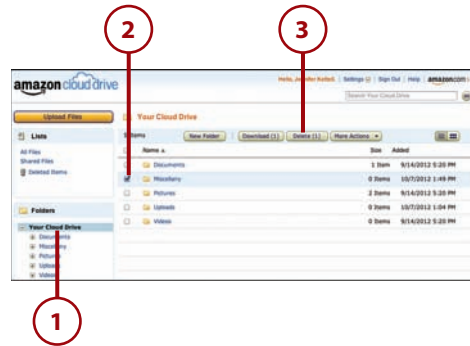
2

3

amazon cloud drive

Hello, Jennifer Kettell | Settings | Sign Out | Help | amazon.com

Search Your Cloud Drive

Upload Files

Your Cloud Drive

Lists

All Files
Shared Files
Deleted Items

5 Items

New Folder

Download (1)

Delete (1)

More Actions

| | Name | Size | Added |
|---|---|---|---|
| | Documents | 1 Item | 9/14/2012 5:20 PM |
| | Miscellany | 0 Items | 10/7/2012 1:49 PM |
| | Pictures | 2 Items | 9/14/2012 5:20 PM |
| | Uploads | 0 Items | 10/7/2012 1:04 PM |
| | Videos | 0 Items | 9/14/2012 5:20 PM |

Folders

Your Cloud Drive
Documents
Miscellany
Pictures
Uploads
Videos

1